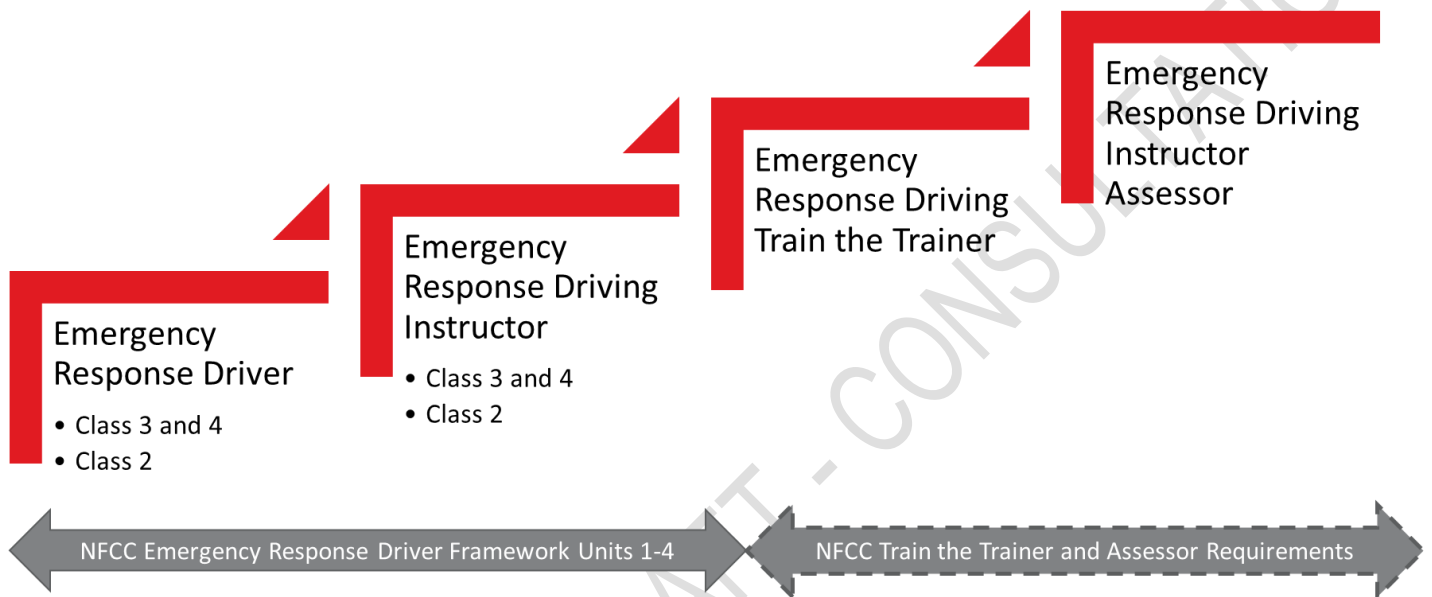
Emergency Response Driver
- Class 3 and 4
- Class 2

Emergency Response Driving Instructor
- Class 3 and 4
- Class 2

Emergency Response Driving Train the Trainer

Emergency Response Driving Instructor Assessor

NFCC Emergency Response Driver Framework Units 1-4

NFCC Train the Trainer and Assessor Requirements

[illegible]NT - CONSULTATIO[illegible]